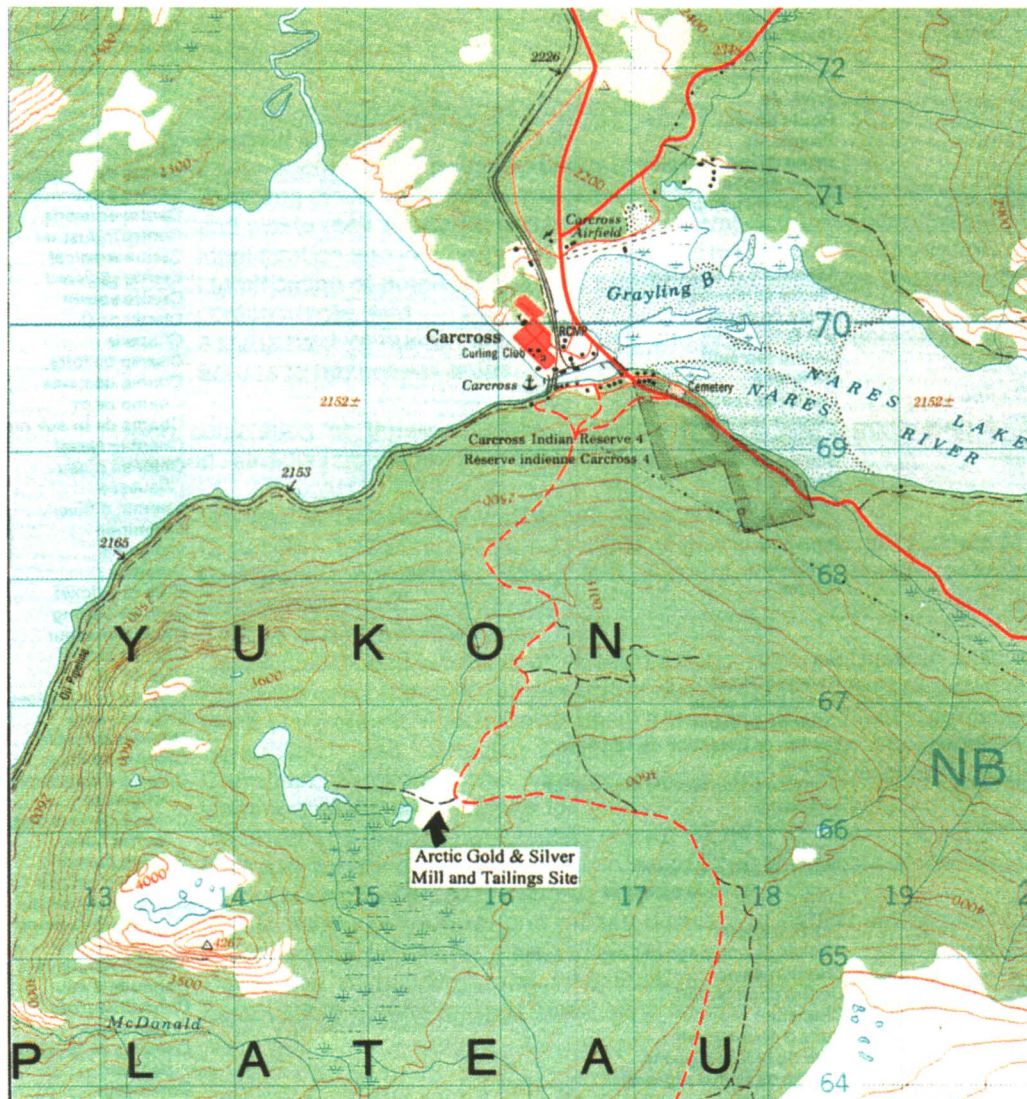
2226
72
71
Carcross Airfield
Grayling B
70
Carcross
RCMP
Curling Club
Carcross
Cemetery
2152±
NARES LAKE
NARES RIVER
2152±
69
Carcross Indian Reserve 4
Reserve indienne Carcross 4
2153
2165
68
YUKON
67
NB
66
Arctic Gold & Silver
Mill and Tailings Site
13
14
15
16
17
18
19
65
McDonald
PLATEAU
64